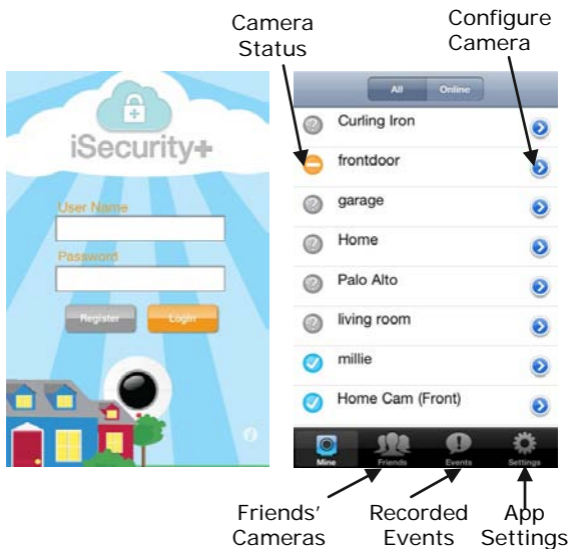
Camera Status

Configure Camera

iSecurity+

User Name

Password

Register

Login

All

Online

Curling Iron

frontdoor

garage

Home

Palo Alto

living room

millie

Home Cam (Front)

Mine

Friends

Events

Settings

Friends' Cameras

Recorded Events

App Settings